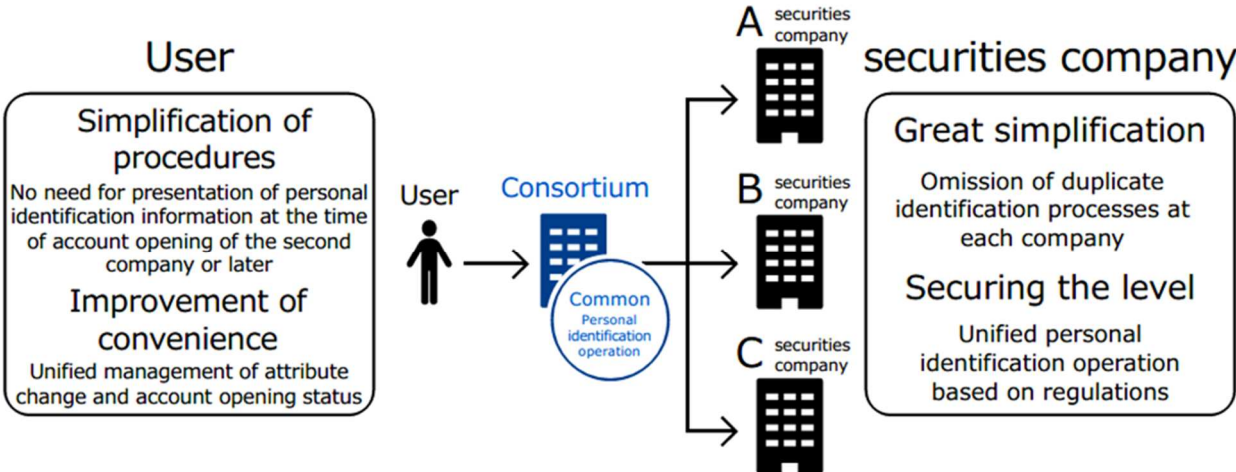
User

Simplification of procedures

No need for presentation of personal identification information at the time of account opening of the second company or later

Improvement of convenience

Unified management of attribute change and account opening status

User

Consortium

Common
Personal identification operation

A securities company

B securities company

C securities company

securities company

Great simplification

Omission of duplicate identification processes at each company

Securing the level

Unified personal identification operation based on regulations